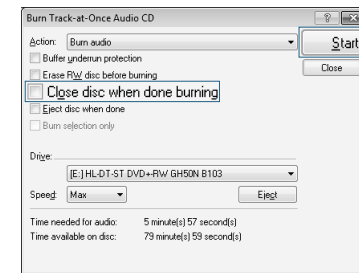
Burn Track-at-Once Audio CD

?

Action: Burn audio

Start

Close

Buffer underrun protection

Erase RW disc before burning

Close disc when done burning

Eject disc when done

Burn selection only

Drive:

[E:] HL-DT-ST DVD+-RW GH50N B103

Speed: Max

Eject

Time needed for audio: 5 minute(s) 57 second(s)

Time available on disc: 79 minute(s) 59 second(s)